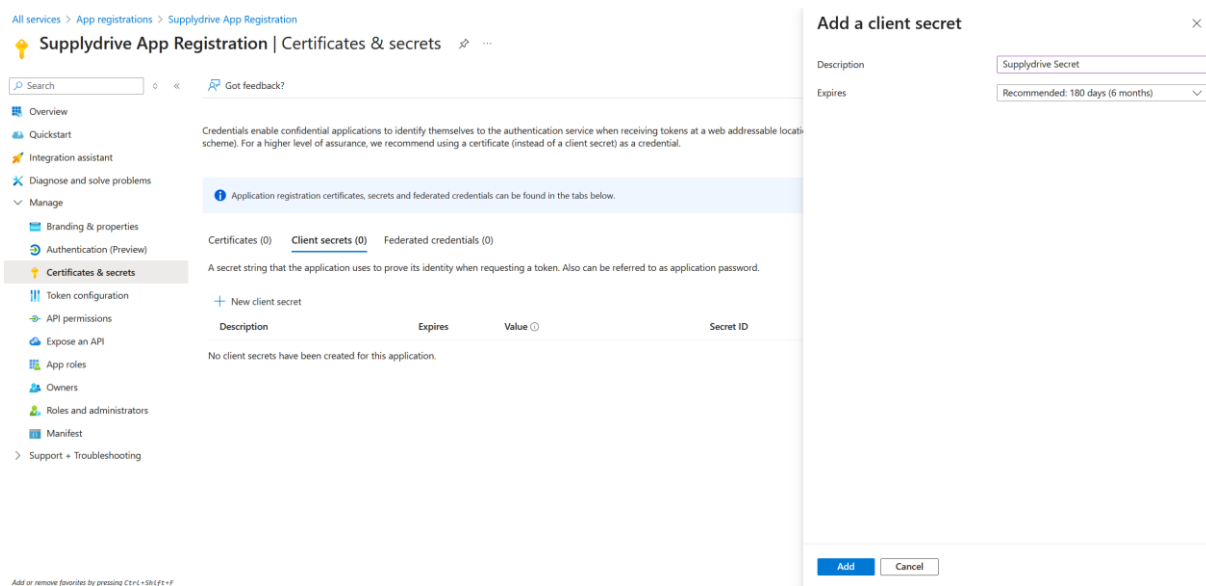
All services > App registrations > Supplydrive App Registration

Supplydrive App Registration | Certificates & secrets ···

Search

Overview
Quickstart
Integration assistant
Diagnose and solve problems
Manage
Branding & properties
Authentication (Preview)
Certificates & secrets
Token configuration
API permissions
Expose an API
App roles
Owners
Roles and administrators
Manifest
Support + Troubleshooting

Add or remove favorites by pressing Ctrl+Shift+F

Got feedback?

Credentials enable confidential applications to identify themselves to the authentication service when receiving tokens at a web addressable locati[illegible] scheme). For a higher level of assurance, we recommend using a certificate (instead of a client secret) as a credential.

Application registration certificates, secrets and federated credentials can be found in the tabs below.

Certificates (0) Client secrets (0) Federated credentials (0)

A secret string that the application uses to prove its identity when requesting a token. Also can be referred to as application password.

+ New client secret

| Description | Expires | Value | Secret ID |
|---|---|---|---|
| No client secrets have been created for this application. | | | |

Add a client secret

Description: Supplydrive Secret
Expires: Recommended: 180 days (6 months)

Add Cancel